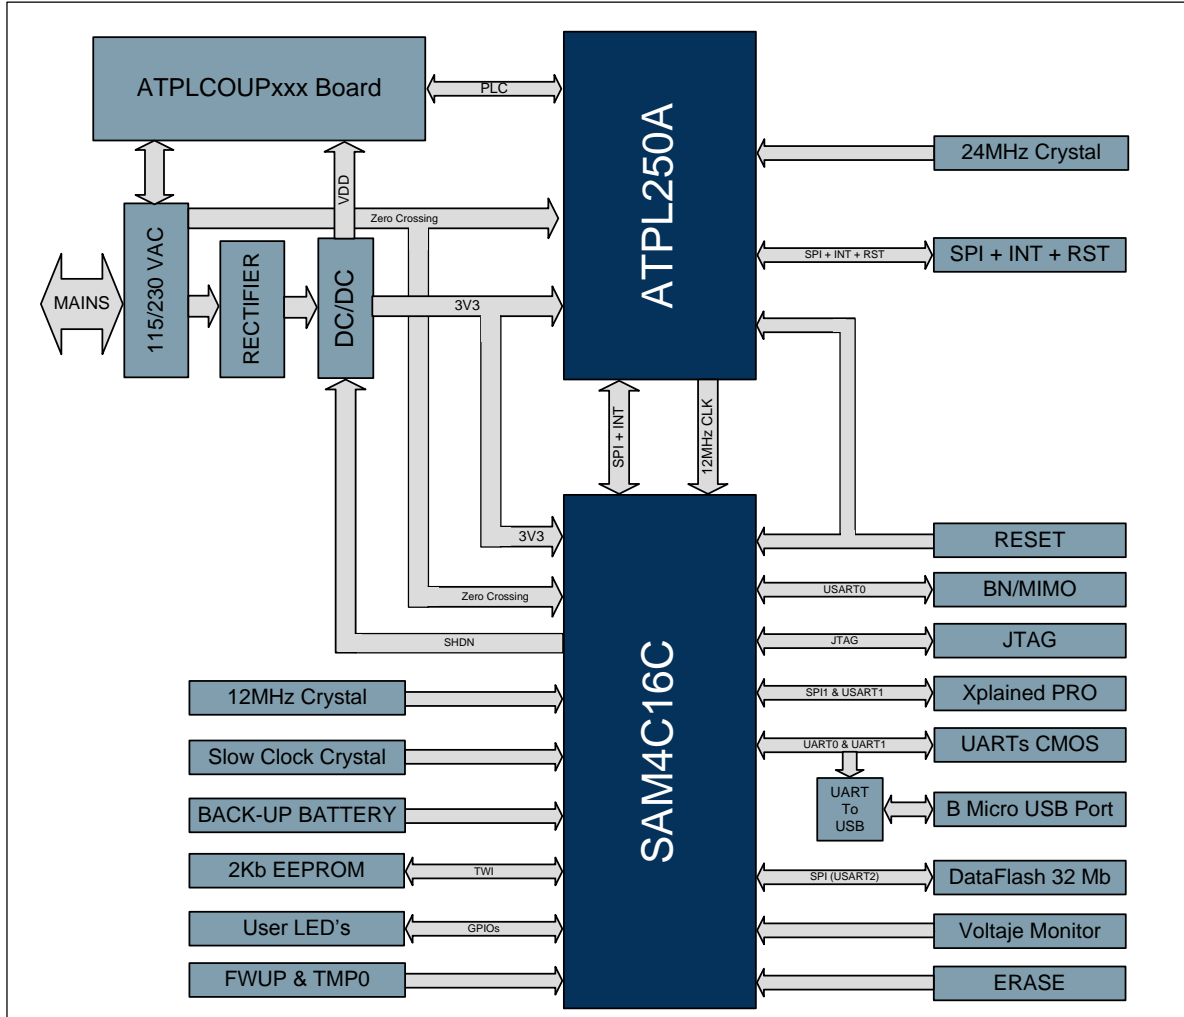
ATPLCOUPxxx Board

PLC

ATPL250A

24MHz Crystal

VDD

Zero Crossing

SPI + INT + RST

SPI + INT + RST

MAINS

115/230 VAC

RECTIFIER

DC/DC

3V3

SPI + INT

12MHz CLK

3V3

RESET

Zero Crossing

USART0

BN/MIMO

SHDN

JTAG

JTAG

12MHz Crystal

SAM4C16C

SPI1 & USART1

Xplained PRO

Slow Clock Crystal

UART0 & UART1

UARTs CMOS

UART To USB

B Micro USB Port

BACK-UP BATTERY

2Kb EEPROM

TWI

SPI (USART2)

DataFlash 32 Mb

User LED's

GPIOs

Voltaje Monitor

FWUP & TMP0

ERASE